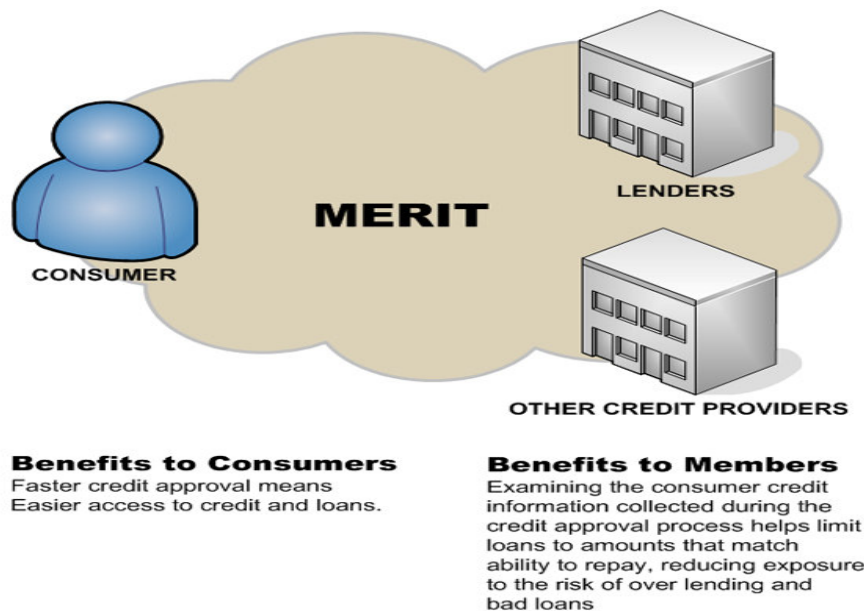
CONSUMER

MERIT

LENDERS

OTHER CREDIT PROVIDERS

**Benefits to Consumers**
Faster credit approval means Easier access to credit and loans.

**Benefits to Members**
Examining the consumer credit information collected during the credit approval process helps limit loans to amounts that match ability to repay, reducing exposure to the risk of over lending and bad loans